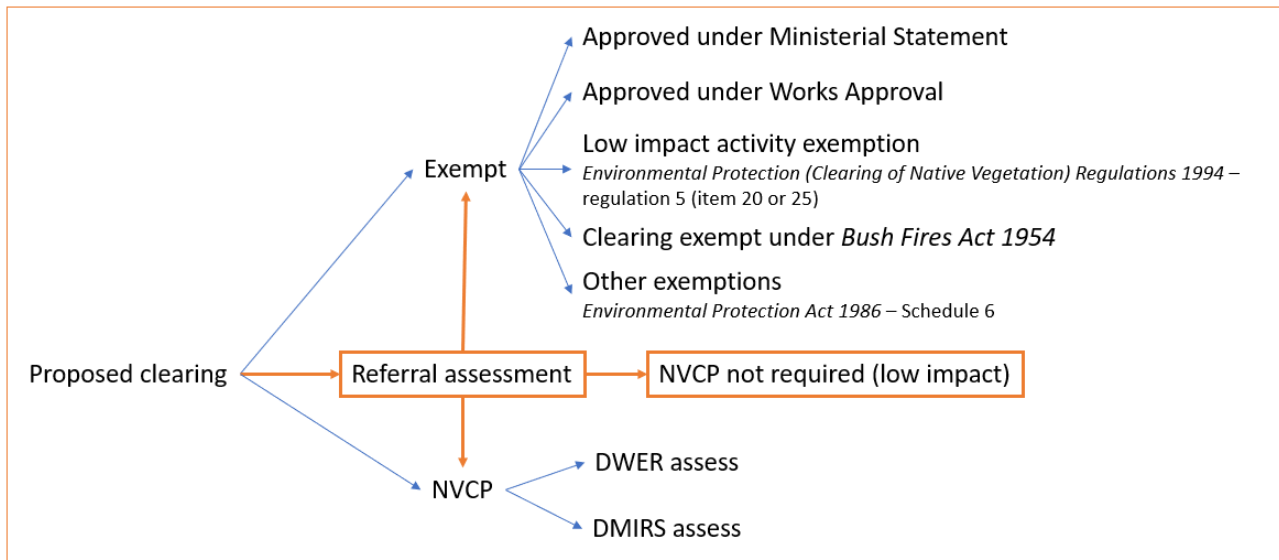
Approved under Ministerial Statement

Approved under Works Approval

Low impact activity exemption
*Environmental Protection (Clearing of Native Vegetation) Regulations 1994* – regulation 5 (item 20 or 25)

Exempt

Clearing exempt under *Bush Fires Act 1954*

Other exemptions
*Environmental Protection Act 1986* – Schedule 6

Proposed clearing

Referral assessment

NVCP not required (low impact)

NVCP

DWER assess

DMIRS assess